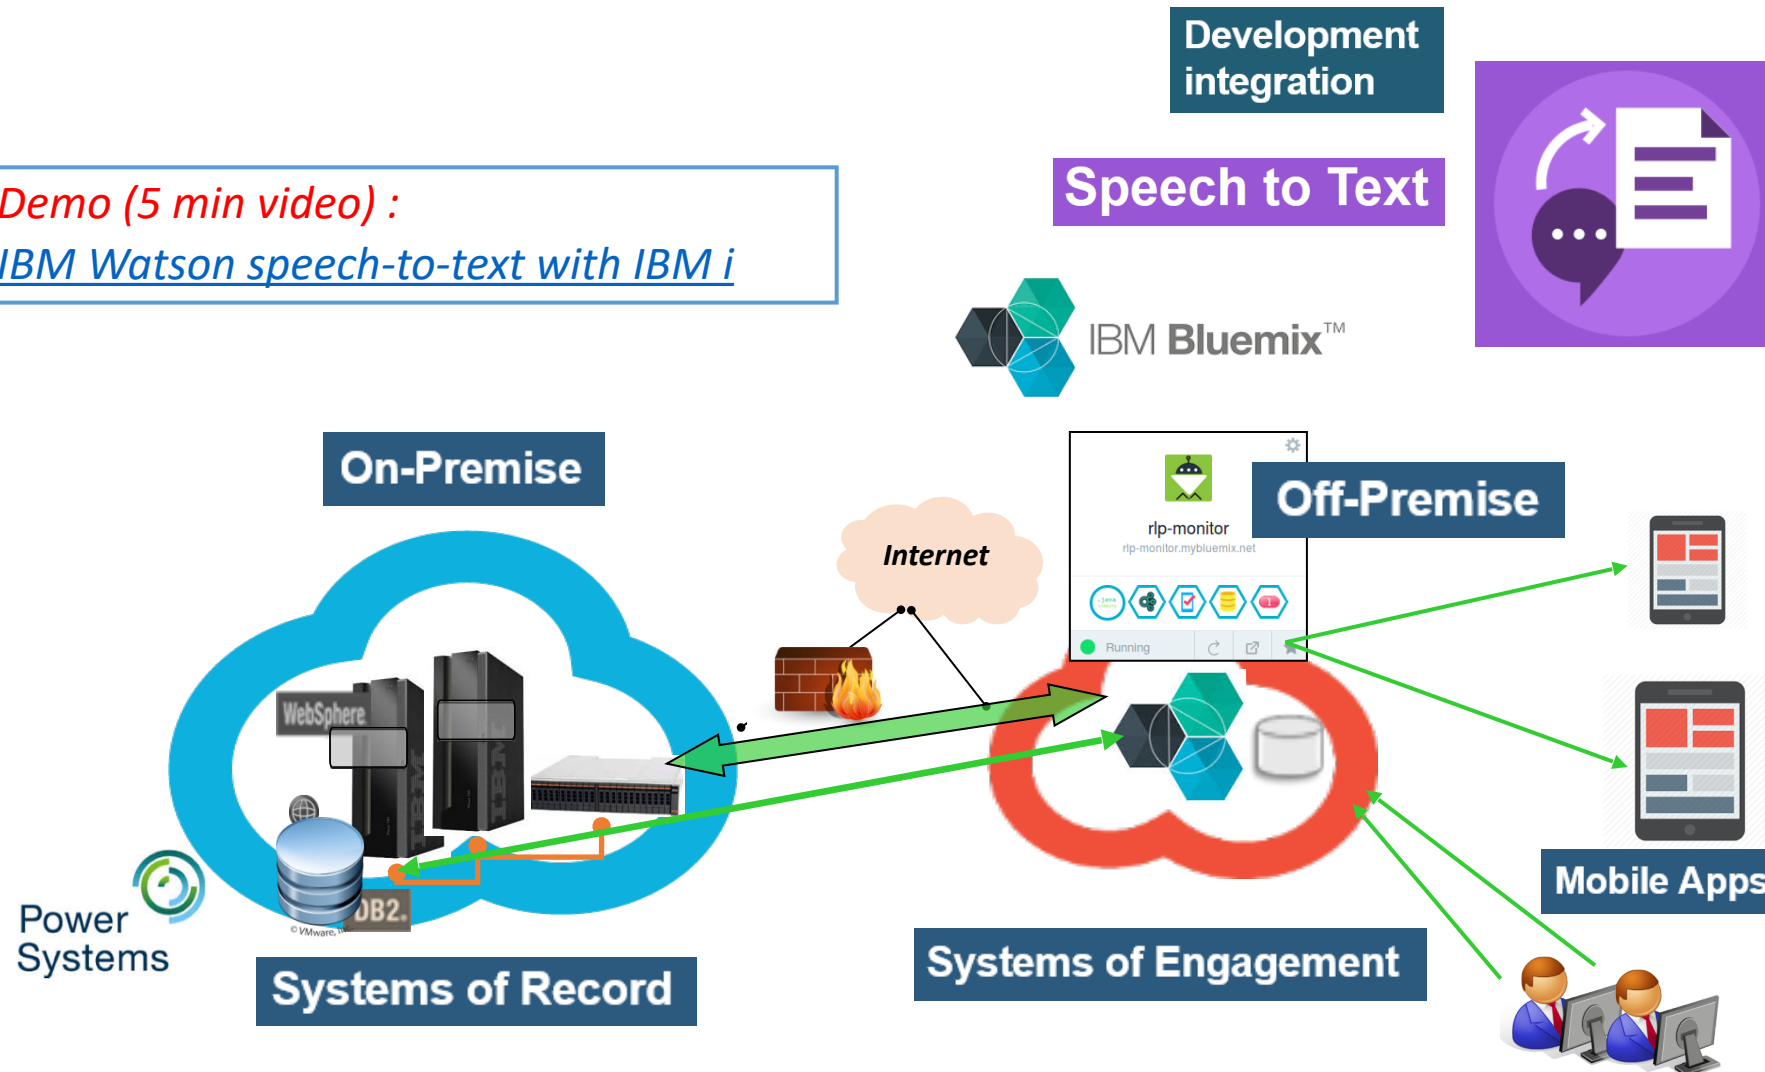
Development integration

Speech to Text

Demo (5 min video) :
IBM Watson speech-to-text with IBM i

IBM Bluemix™

On-Premise

Internet

rlp-monitor
rlp-monitor.mybluemix.net

Running

Off-Premise

WebSphere

DB2

© VMware

Power Systems

Systems of Record

Systems of Engagement

Mobile Apps